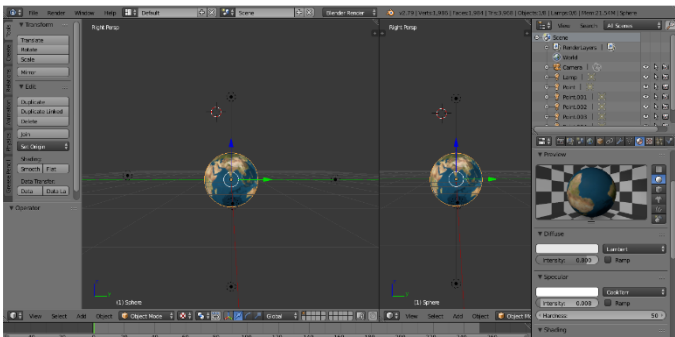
File Render Window Help Default Scene Blender Render v2.79 | Verts:1,960 | Faces:1,984 | Tris:3,968 | Objects:1/8 | Mem:21.50M | Sphere

Transform
Translate
Rotate
Scale
Mirror

Edit
Duplicate
Duplicate Linked
Delete
Join
Set Origin
Shading
Smooth Flat
Data Transfer
Data Data La

Operator

Right Persp
(1) Sphere

Right Persp
(1) Sphere

View Search All Scenes
Scene
RenderLayers
World
Camera
Lamp
Point
Point.001
Point.002
Point.003

Preview

Diffuse
Lambert
Intensity: 0.800
Ramp

Specular
CookTorr
Intensity: 0.500
Ramp
Hardness: 50

Shading

View Select Add Object Object Mode Global
View Select Add Object Object Mo